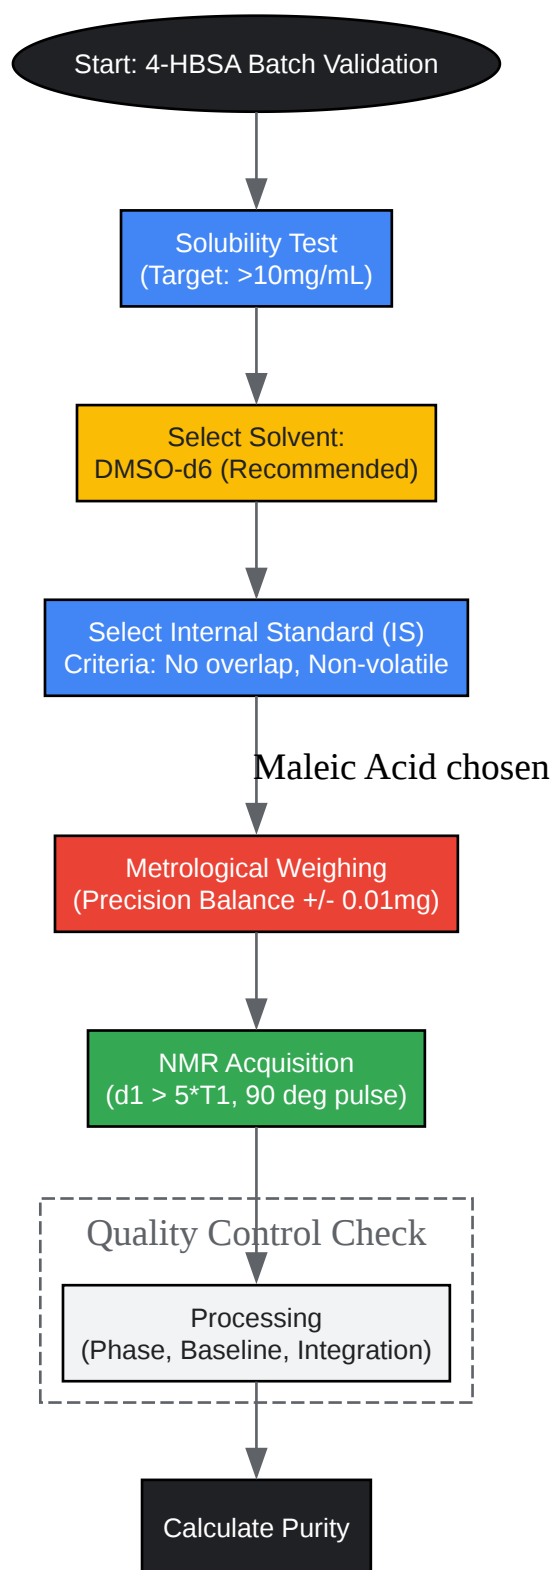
Start: 4-HBSA Batch Validation

Solubility Test
(Target: >10mg/mL)

Select Solvent:
DMSO-d6 (Recommended)

Select Internal Standard (IS)
Criteria: No overlap, Non-volatile

Maleic Acid chosen

Metrological Weighing
(Precision Balance +/- 0.01mg)

NMR Acquisition
(d1 > 5*T1, 90 deg pulse)

Quality Control Check

Processing
(Phase, Baseline, Integration)

Calculate Purity